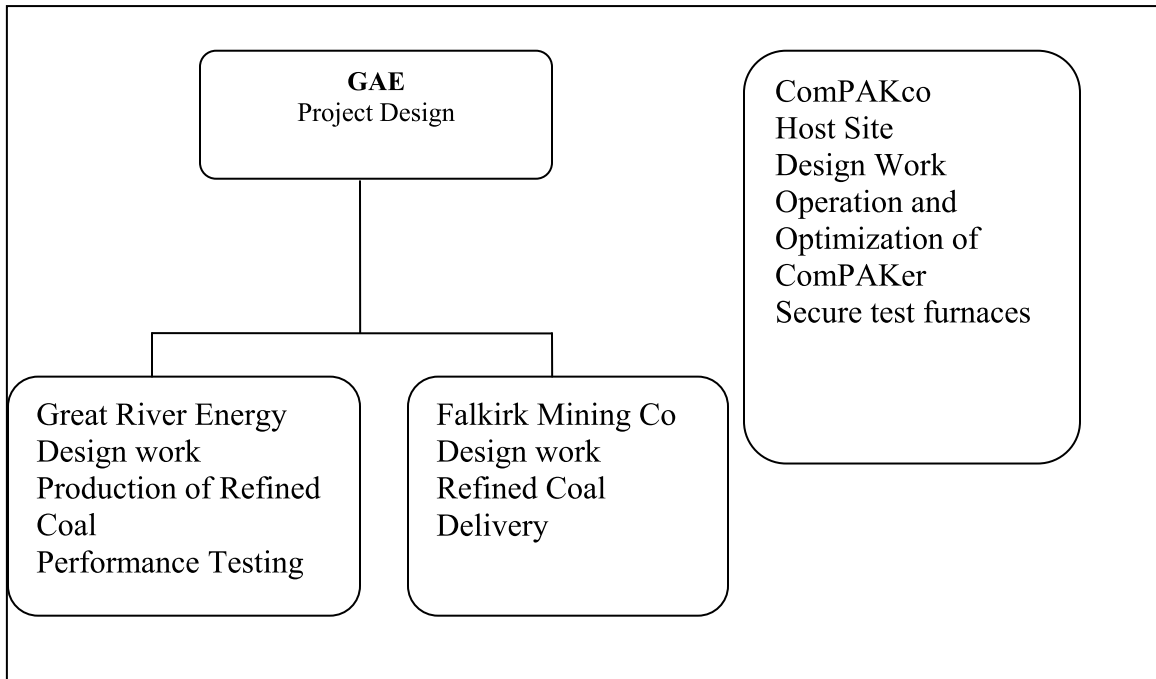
**GAE**
Project Design

ComPAKco
Host Site
Design Work
Operation and Optimization of ComPAKer
Secure test furnaces

Great River Energy
Design work
Production of Refined Coal
Performance Testing

Falkirk Mining Co
Design work
Refined Coal Delivery